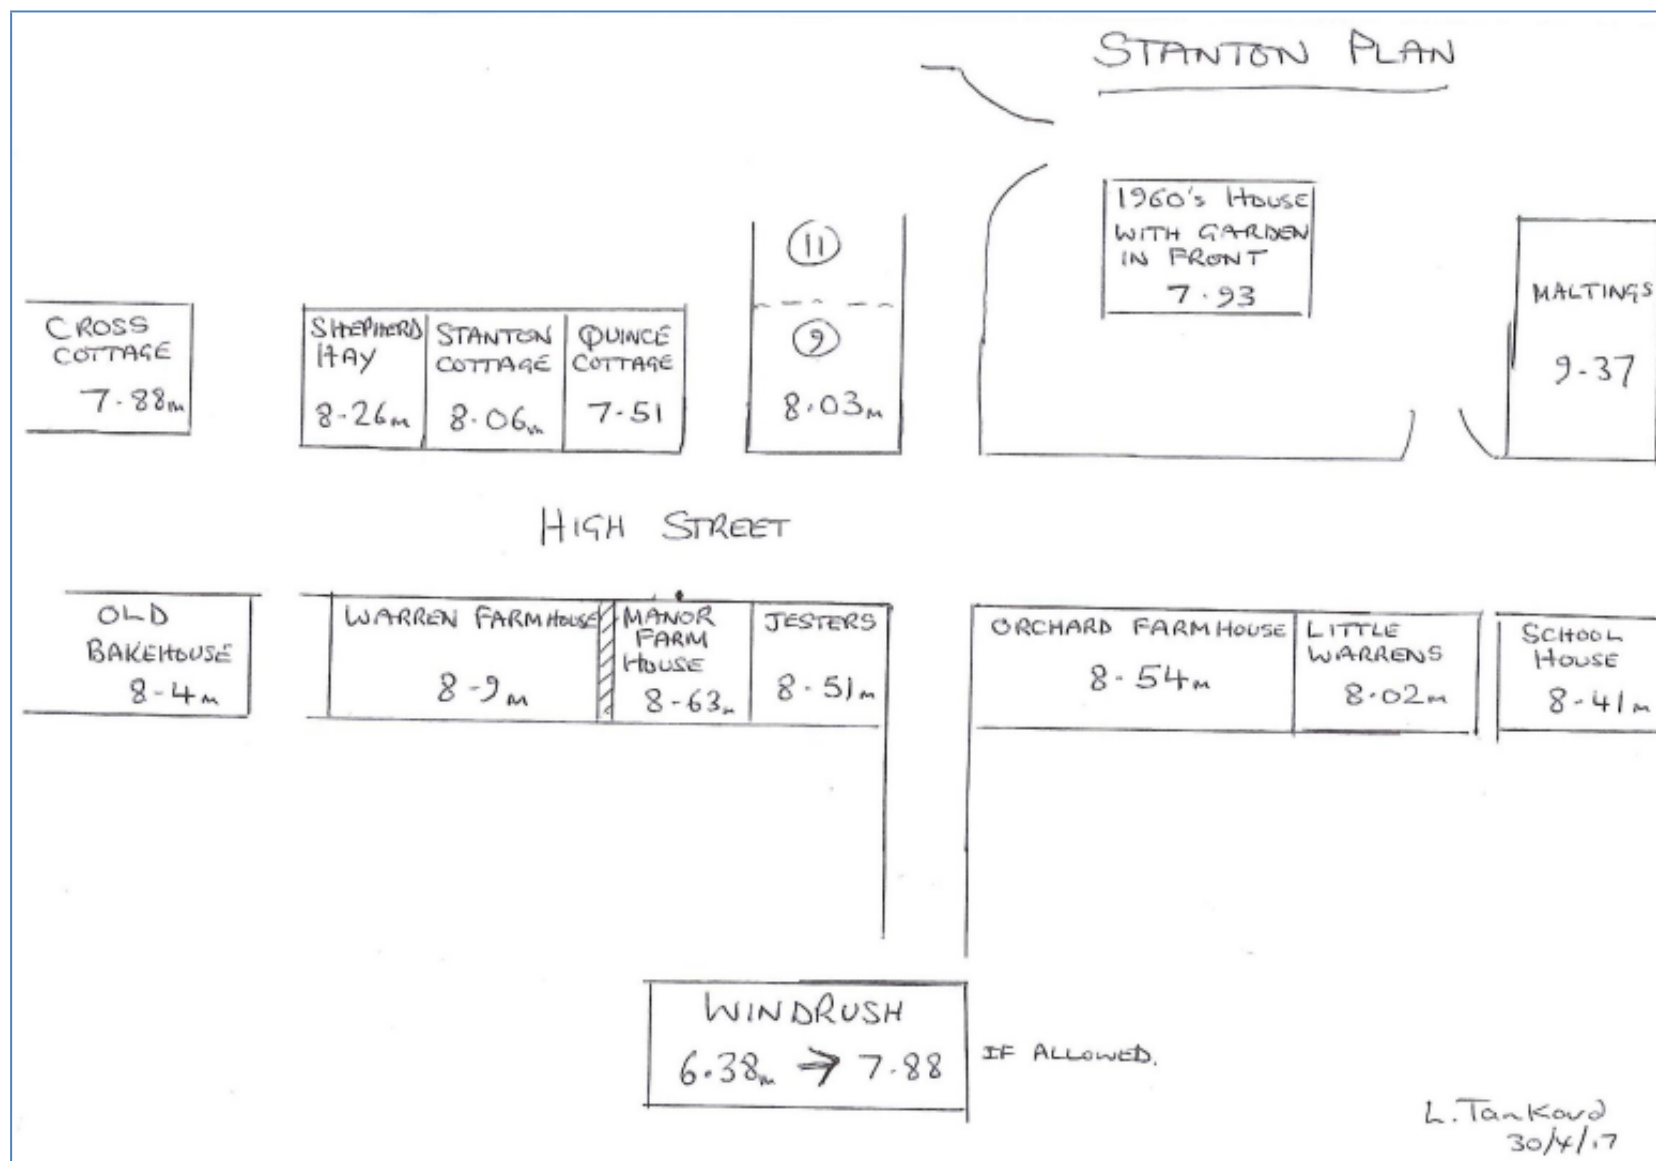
STANTON PLAN

1960's HOUSE WITH GARDEN IN FRONT
7·93

11

9
8·03m

CROSS COTTAGE
7·88m

SHEPHERD HAY
8·26m

STANTON COTTAGE
8·06m

QUINCE COTTAGE
7·51

MALTINGS
9·37

HIGH STREET

OLD BAKEHOUSE
8·4m

WARREN FARMHOUSE
8·9m

MANOR FARM HOUSE
8·63m

JESTERS
8·51m

ORCHARD FARMHOUSE
8·54m

LITTLE WARRENS
8·02m

SCHOOL HOUSE
8·41m

WINDRUSH
6·38m → 7·88

IF ALLOWED.

L. Tankord
30/4/17